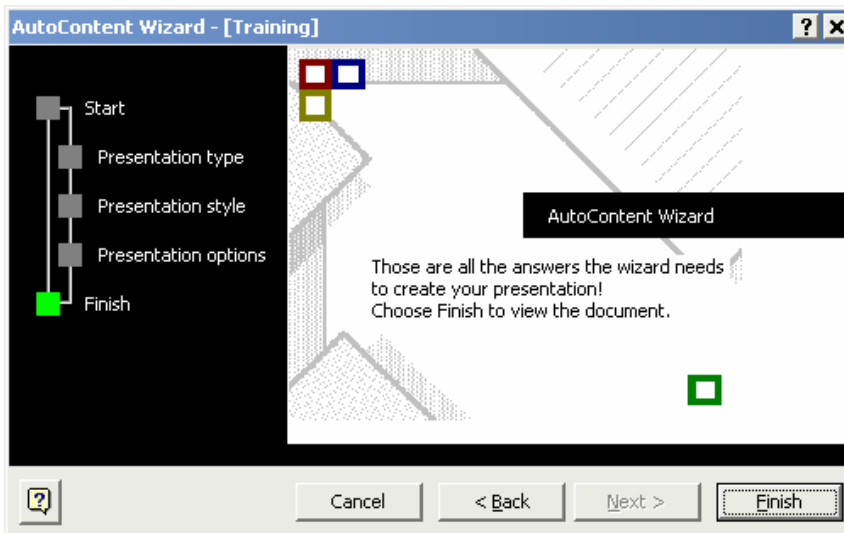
AutoContent Wizard - [Training]

?

Start

Presentation type

Presentation style

Presentation options

Finish

AutoContent Wizard

Those are all the answers the wizard needs to create your presentation!
Choose Finish to view the document.

Cancel

< Back

Next >

Finish